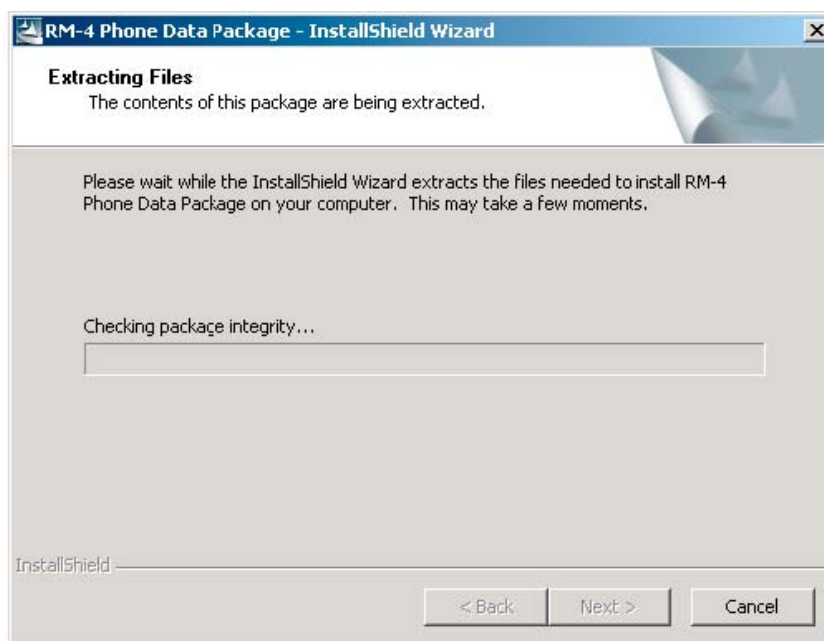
RM-4 Phone Data Package - InstallShield Wizard

Extracting Files
The contents of this package are being extracted.

Please wait while the InstallShield Wizard extracts the files needed to install RM-4 Phone Data Package on your computer. This may take a few moments.

Checking package integrity...

InstallShield

< Back
Next >
Cancel